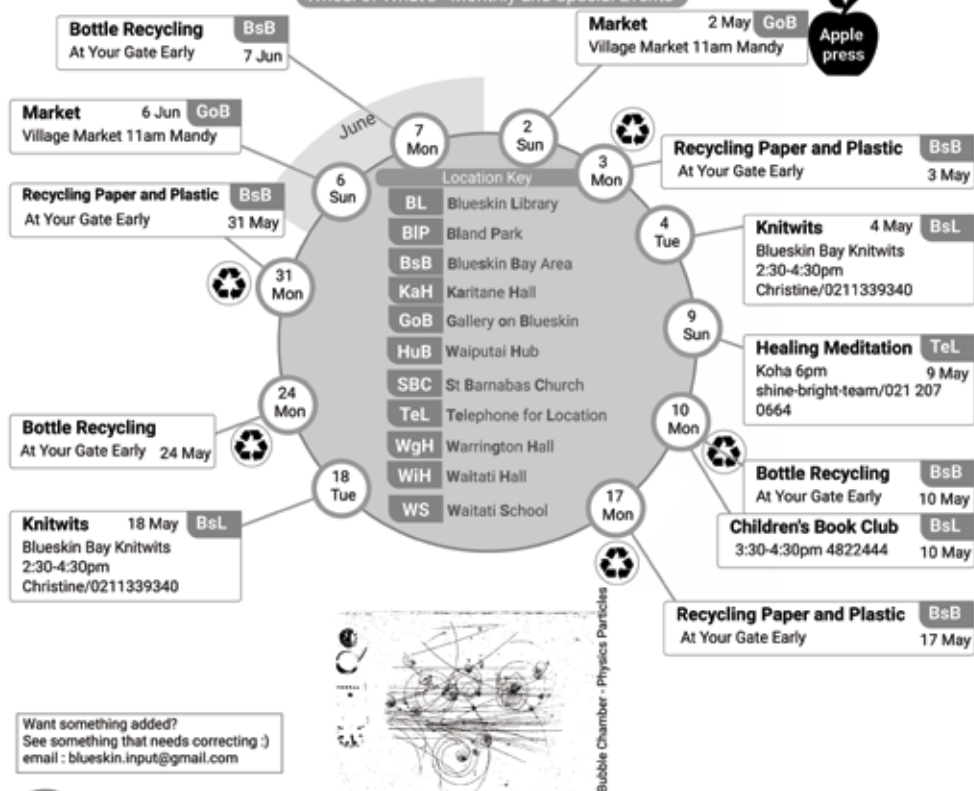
Wheel of Whats - Monthly and Special Events

Bottle Recycling BsB
At Your Gate Early 7 Jun

Market 2 May GoB
Village Market 11am Mandy

Apple press

Market 6 Jun GoB
Village Market 11am Mandy

June

7 Mon

2 Sun

3 Mon

Recycling Paper and Plastic BsB
At Your Gate Early 3 May

6 Sun

Location Key

Recycling Paper and Plastic BsB
At Your Gate Early 31 May

| | |
|---|---|
| BL | Blueskin Library |
| BlP | Bland Park |
| BsB | Blueskin Bay Area |
| KaH | Karitane Hall |
| GoB | Gallery on Blueskin |
| HuB | Waiputai Hub |
| SBC | St Barnabas Church |
| TeL | Telephone for Location |
| WgH | Warrington Hall |
| WiH | Waitati Hall |
| WS | Waitati School |

4 Tue

Knitwits 4 May BsL
Blueskin Bay Knitwits
2:30-4:30pm
Christine/0211339340

31 Mon

9 Sun

Healing Meditation TeL
Koha 6pm 9 May
shine-bright-team/021 207 0664

24 Mon

10 Mon

Bottle Recycling
At Your Gate Early 24 May

Bottle Recycling BsB
At Your Gate Early 10 May

18 Tue

17 Mon

Children's Book Club BsL
3:30-4:30pm 4822444 10 May

Knitwits 18 May BsL
Blueskin Bay Knitwits
2:30-4:30pm
Christine/0211339340

Recycling Paper and Plastic BsB
At Your Gate Early 17 May

Bubble Chamber - Physics Particles

Want something added?
See something that needs correcting :)
email : blueskin.input@gmail.com